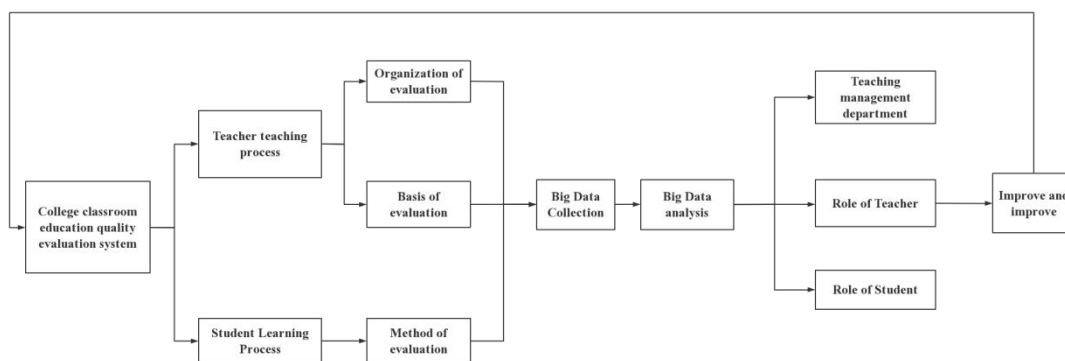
College classroom education quality evaluation system

Teacher teaching process

Student Learning Process

Organization of evaluation

Basis of evaluation

Method of evaluation

Big Data Collection

Big Data analysis

Teaching management department

Role of Teacher

Role of Student

Improve and improve